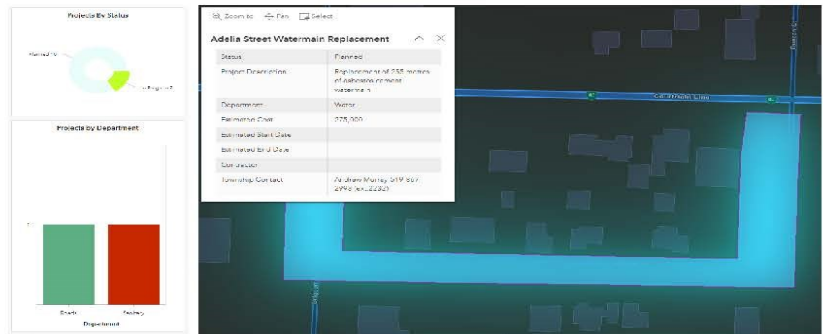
Projects By Status

Planned 19

In Progress 7

Projects by Department

Roads

Facilities

Department

Zoom to

Pan

Select

Adelia Street Watermain Replacement

| Status | Planned |
|---|---|
| Project Description | Replacement of 235 metres of asbestos cement watermain |
| Department | Water |
| Estimated Cost | 275,000 |
| Estimated Start Date | |
| Estimated End Date | |
| Contractor | |
| Township Contact | Andrew Murray 519 867 2993 (ext.2232) |